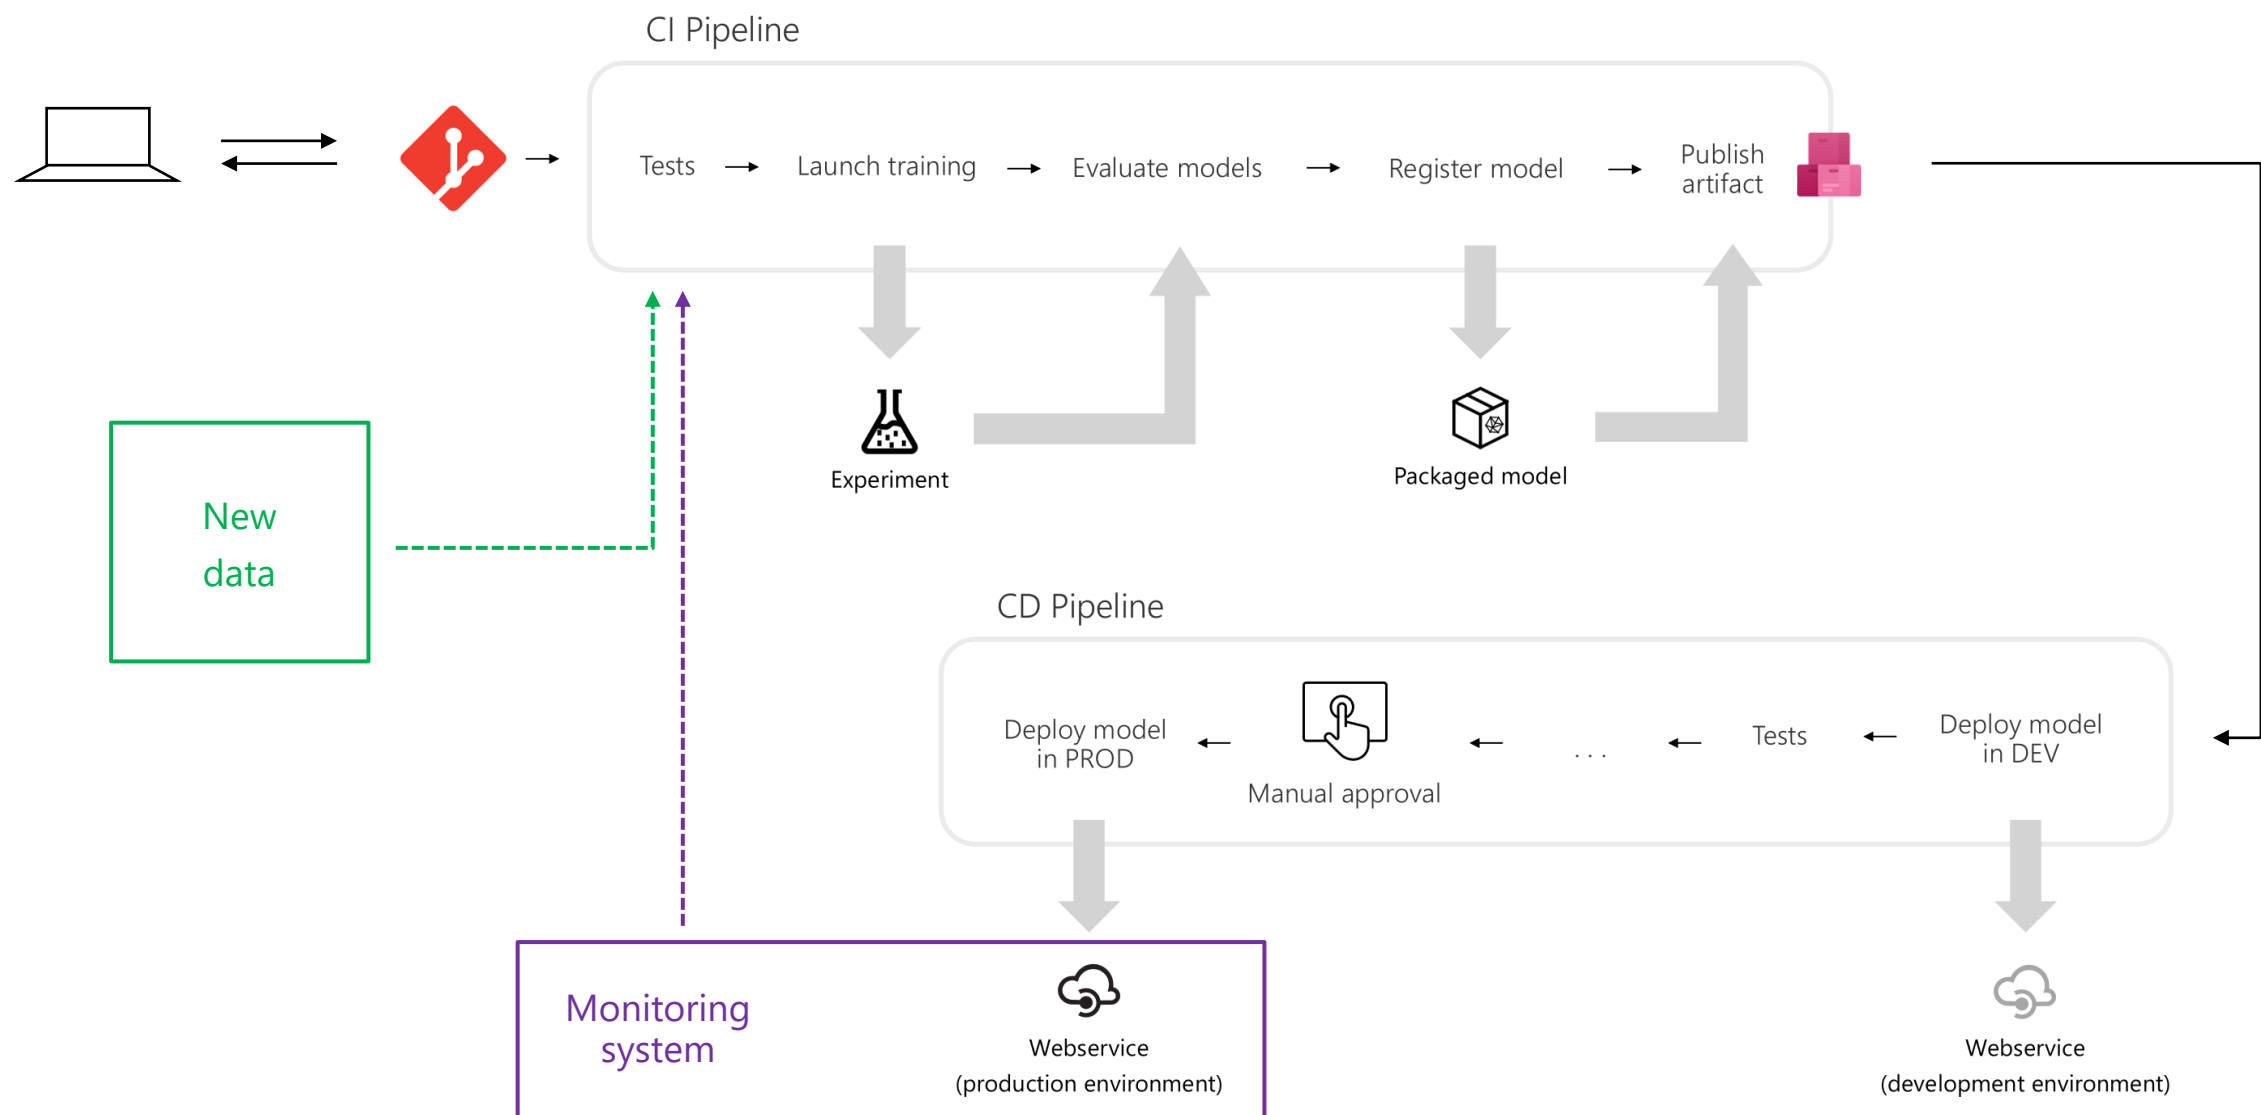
CI Pipeline

Tests → Launch training → Evaluate models → Register model → Publish artifact

Experiment

Packaged model

New data

CD Pipeline

Deploy model in PROD ← Manual approval ← . . . ← Tests ← Deploy model in DEV

Monitoring system

Webservice (production environment)

Webservice (development environment)